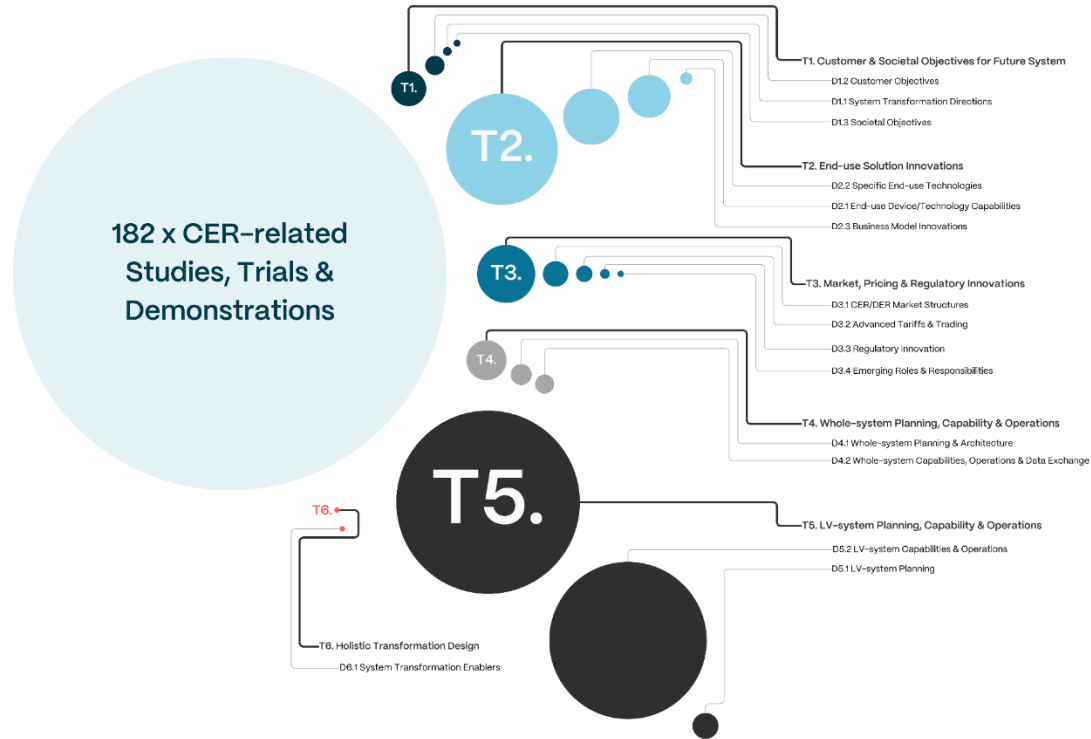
182 x CER-related Studies, Trials & Demonstrations

T1.

T2.

T3.

T4.

T5.

T6.

T1. Customer & Societal Objectives for Future System

D1.2 Customer Objectives

D1.1 System Transformation Directions

D1.3 Societal Objectives

T2. End-use Solution Innovations

D2.2 Specific End-use Technologies

D2.1 End-use Device/Technology Capabilities

D2.3 Business Model Innovations

T3. Market, Pricing & Regulatory Innovations

D3.1 CER/DER Market Structures

D3.2 Advanced Tariffs & Trading

D3.3 Regulatory Innovation

D3.4 Emerging Roles & Responsibilities

T4. Whole-system Planning, Capability & Operations

D4.1 Whole-system Planning & Architecture

D4.2 Whole-system Capabilities, Operations & Data Exchange

T5. LV-system Planning, Capability & Operations

D5.2 LV-system Capabilities & Operations

D5.1 LV-system Planning

T6. Holistic Transformation Design

D6.1 System Transformation Enablers